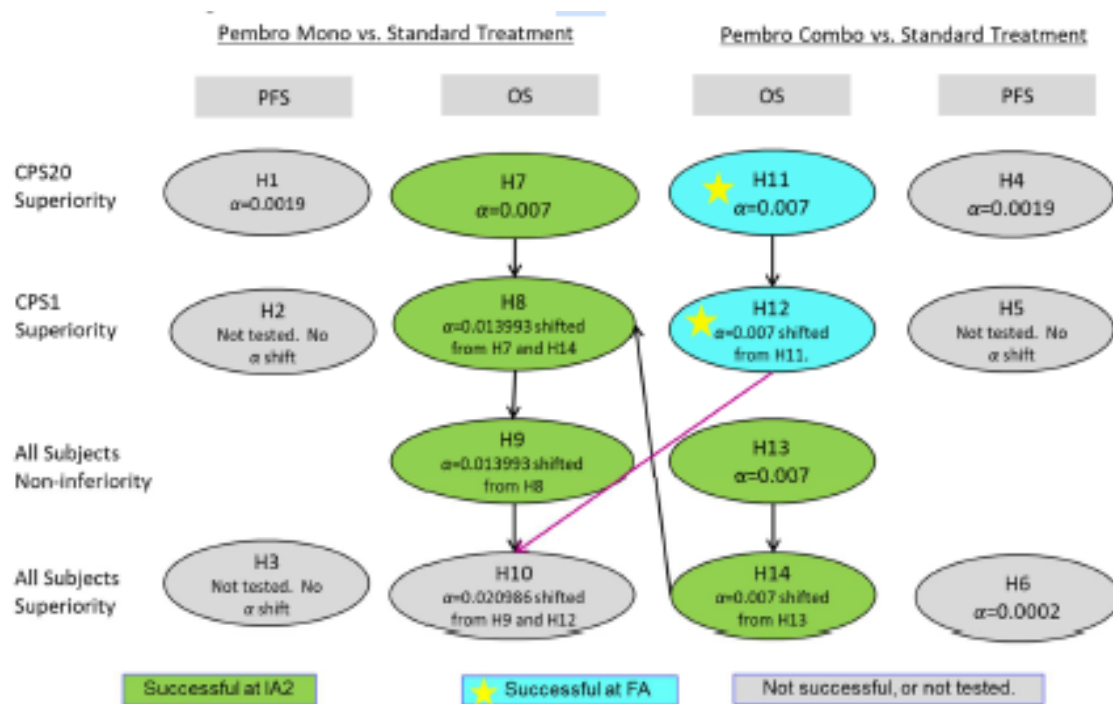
Pembro Mono vs. Standard Treatment

Pembro Combo vs. Standard Treatment

PFS

OS

OS

PFS

CPS20 Superiority

H1 $\alpha$=0.0019

H7 $\alpha$=0.007

H11 $\alpha$=0.007

H4 $\alpha$=0.0019

CPS1 Superiority

H2 Not tested. No $\alpha$ shift

H8 $\alpha$=0.013993 shifted from H7 and H14

H12 $\alpha$=0.007 shifted from H11.

H5 Not tested. No $\alpha$ shift

All Subjects Non-inferiority

H9 $\alpha$=0.013993 shifted from H8

H13 $\alpha$=0.007

All Subjects Superiority

H3 Not tested. No $\alpha$ shift

H10 $\alpha$=0.020986 shifted from H9 and H12

H14 $\alpha$=0.007 shifted from H13

H6 $\alpha$=0.0002

Successful at IA2

Successful at FA

Not successful, or not tested.